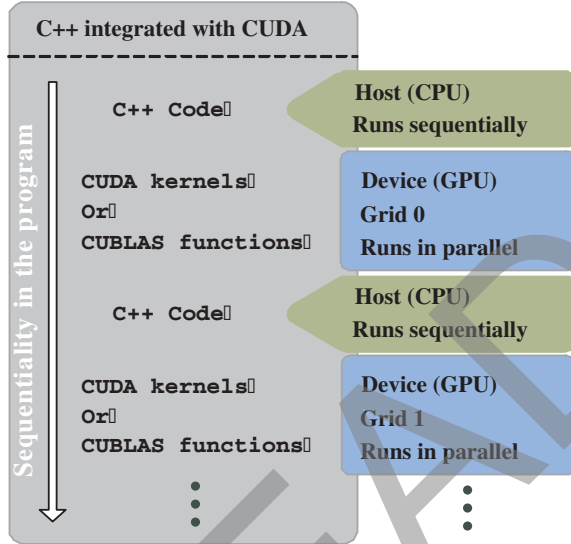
C++ integrated with CUDA

Sequentiality in the program

C++ Code

Host (CPU)
Runs sequentially

CUDA kernels
Or
CUBLAS functions

Device (GPU)
Grid 0
Runs in parallel

C++ Code

Host (CPU)
Runs sequentially

CUDA kernels
Or
CUBLAS functions

Device (GPU)
Grid 1
Runs in parallel

⋮

⋮